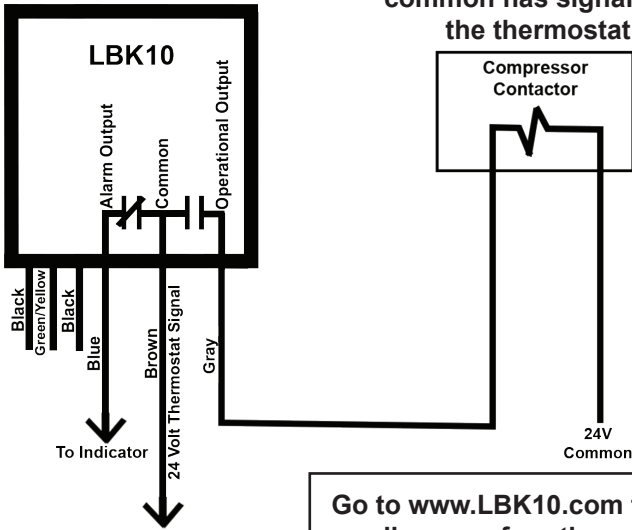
common has signal
the thermostat

LBK10

Alarm Output
Common
Operational Output

Compressor Contactor

Black
Green/Yellow
Black
Blue
Brown
24 Volt Thermostat Signal
Gray

To Indicator

24V Common

Go to www.LBK10.com
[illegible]